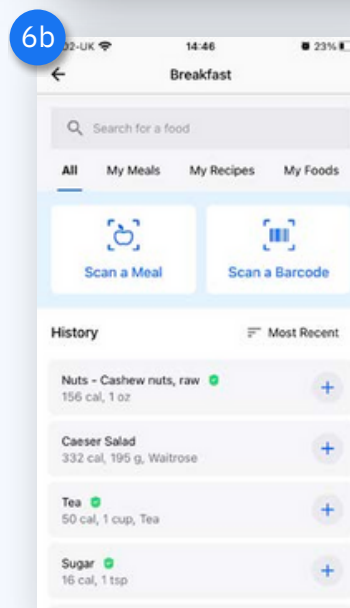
6b

O2-UK 14:46 23%

Breakfast

Search for a food

All My Meals My Recipes My Foods

Scan a Meal

Scan a Barcode

History

Most Recent

Nuts - Cashew nuts, raw
156 cal, 1 oz

Caeser Salad
332 cal, 195 g, Waitrose

Tea
50 cal, 1 cup, Tea

Sugar
16 cal, 1 tsp